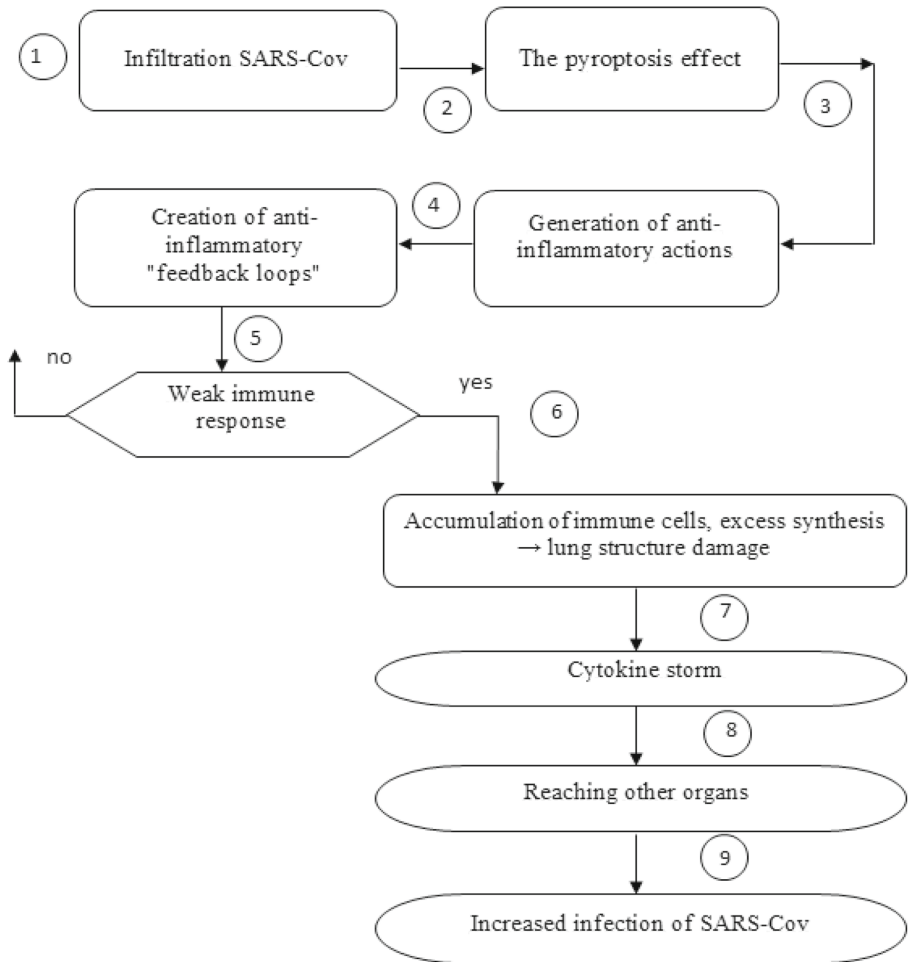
1

Infiltration SARS-Cov

2

The pyroptosis effect

3

Creation of anti-inflammatory "feedback loops"

4

Generation of anti-inflammatory actions

5

no

Weak immune response

yes

6

Accumulation of immune cells, excess synthesis → lung structure damage

7

Cytokine storm

8

Reaching other organs

9

Increased infection of SARS-Cov